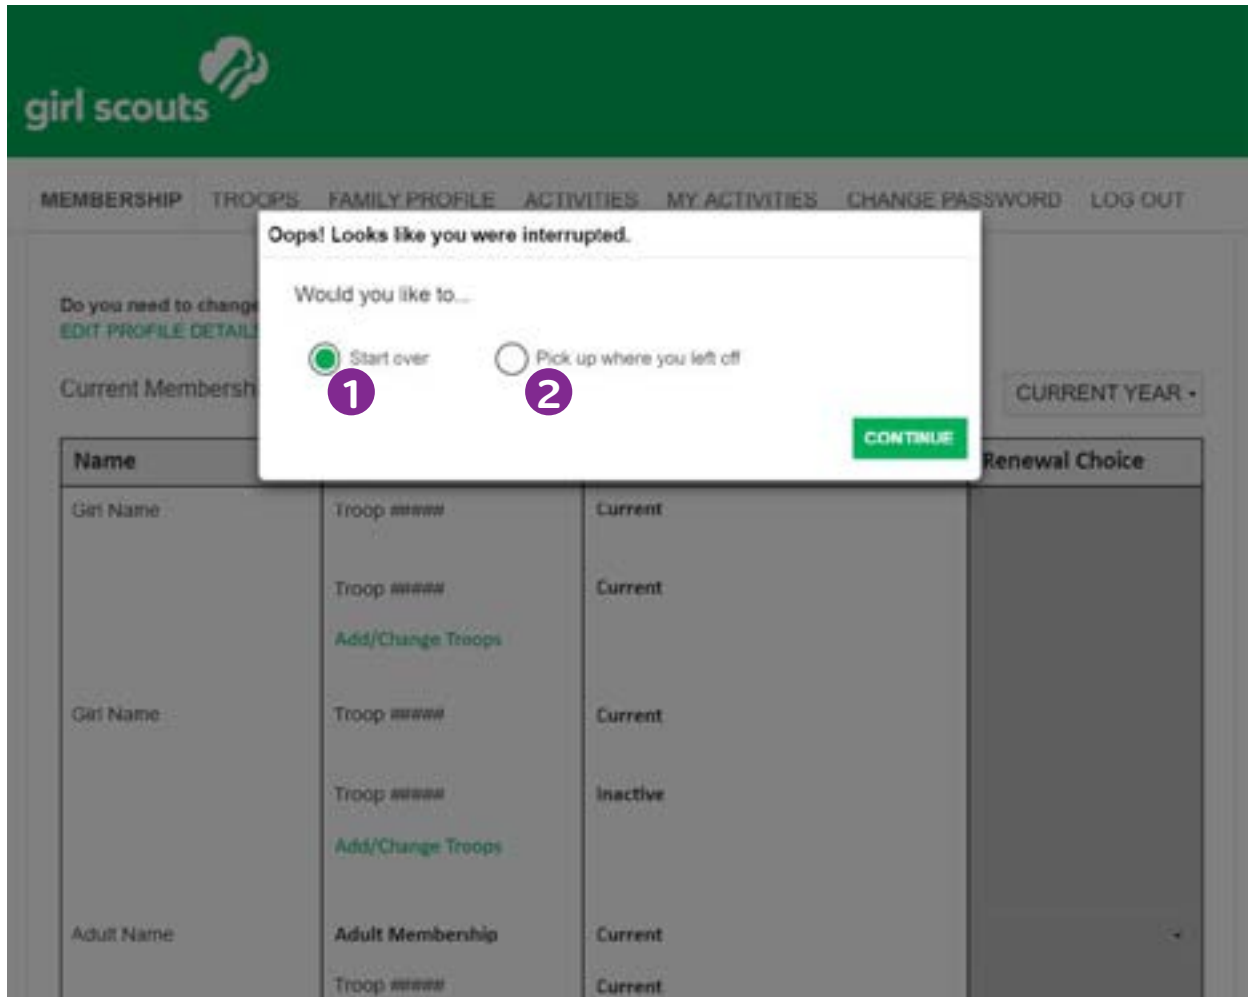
girl scouts

MEMBERSHIP TROOPS FAMILY PROFILE ACTIVITIES MY ACTIVITIES CHANGE PASSWORD LOG OUT

Oops! Looks like you were interrupted.

Would you like to...

Start over
1

Pick up where you left off
2

CONTINUE

Do you need to change
EDIT PROFILE DETAIL

Current Membersh

CURRENT YEAR

| Name | | | Renewal Choice |
|---|---|---|---|
| Girl Name | Troop ##### | Current | |
| | Troop ##### | Current | |
| | Add/Change Troops | | |
| Girl Name | Troop ##### | Current | |
| | Troop ##### | Inactive | |
| | Add/Change Troops | | |
| Adult Name | Adult Membership | Current | |
| | Troop ##### | Current | |